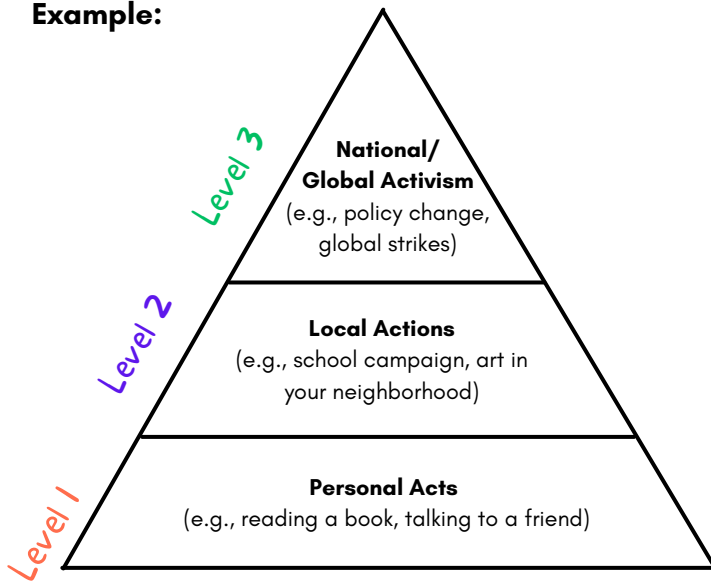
Example:

Level 3

National/
Global Activism
(e.g., policy change, global strikes)

Level 2

Local Actions
(e.g., school campaign, art in your neighborhood)

Level 1

Personal Acts
(e.g., reading a book, talking to a friend)